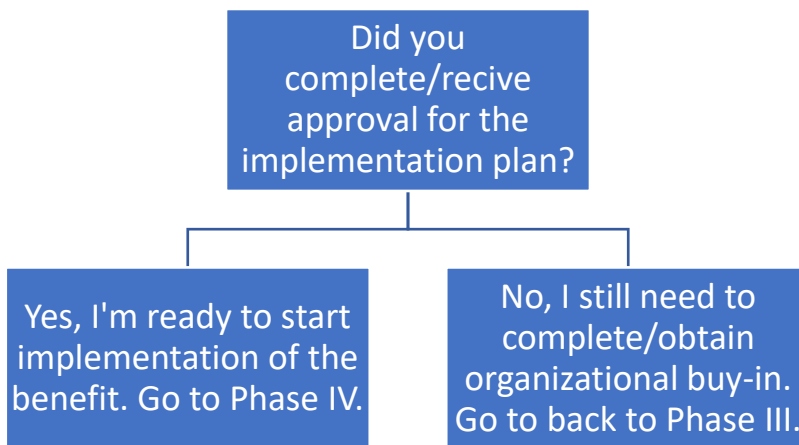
Did you complete/recive approval for the implementation plan?

Yes, I'm ready to start implementation of the benefit. Go to Phase IV.

No, I still need to complete/obtain organizational buy-in. Go to back to Phase III.